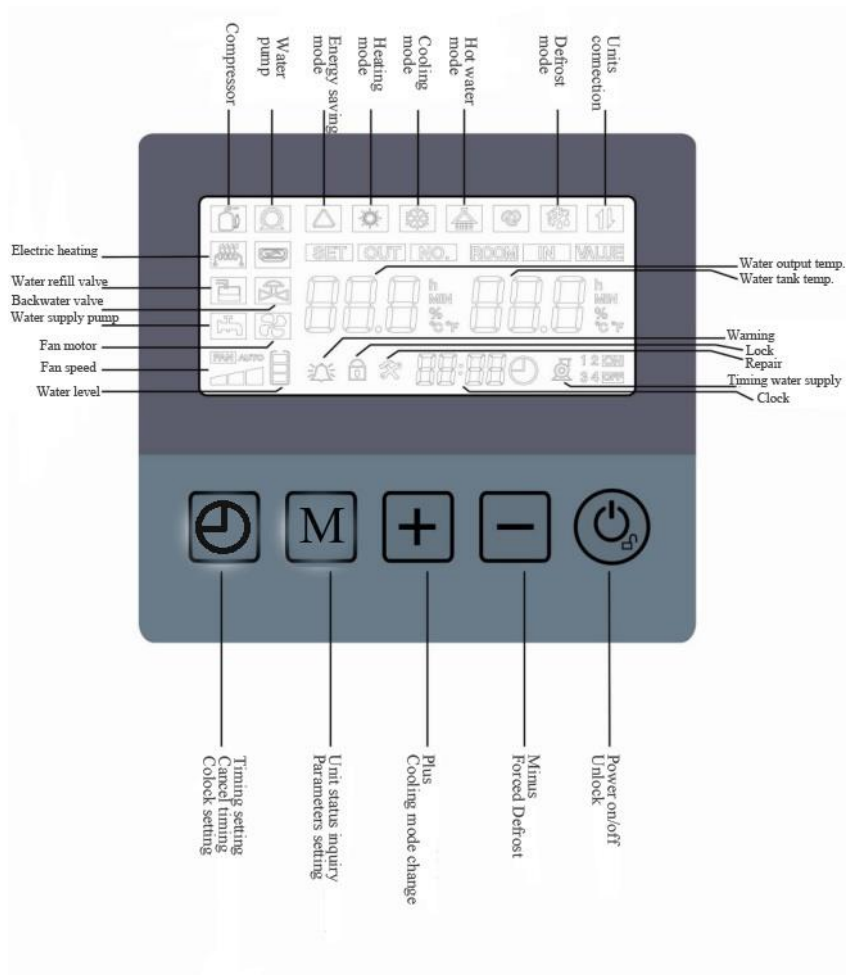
Compressor
Water pump
Energy saving mode
Heating mode
Cooling mode
Hot water mode
Defrost mode
Units connection

Electric heating
Water refill valve
Backwater valve
Water supply pump
Fan motor
Fan speed
Water level

SET OUT NO. ROOM IN VALUE
h MIN % ℃ ℉
h MIN % ℃ ℉
FAN AUTO
1 2 ON
3 4 OFF

Water output temp.
Water tank temp.
Warning
Lock
Repair
Timing water supply
Clock

M
+
−

Timing setting
Cancel timing
Colock setting

Unit status inquiry
Parameters setting

Plus
Cooling mode change

Minus
Forced Defrost

Power on/off
Unlock